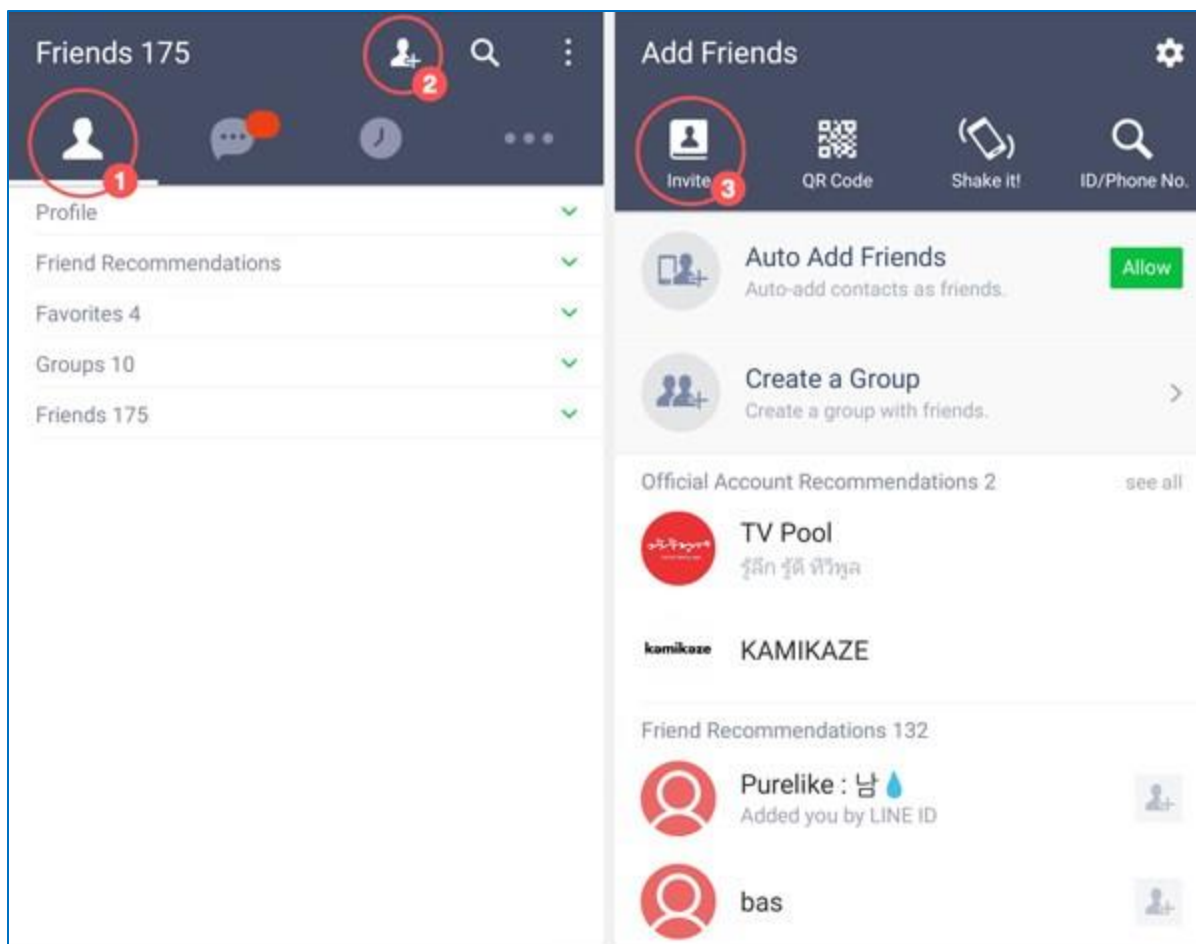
Friends 175

2

1

Profile

Friend Recommendations

Favorites 4

Groups 10

Friends 175

Add Friends

Invite 3

QR Code

Shake it!

ID/Phone No.

Auto Add Friends

Auto-add contacts as friends.

Allow

Create a Group

Create a group with friends.

Official Account Recommendations 2

see all

TV Pool

รู้ลึก รู้ดี ทีวีพูล

kamikaze

KAMIKAZE

Friend Recommendations 132

Purelike : 남💧

Added you by LINE ID

bas